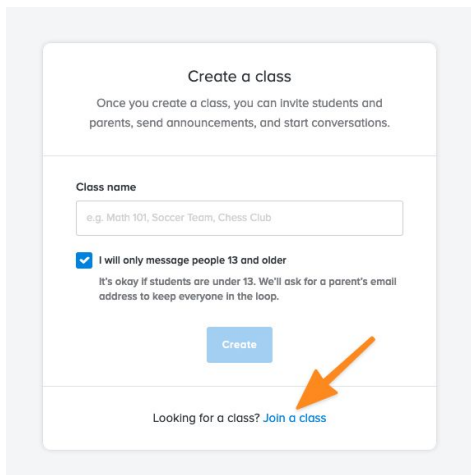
Create a class

Once you create a class, you can invite students and parents, send announcements, and start conversations.

Class name

e.g. Math 101, Soccer Team, Chess Club

I will only message people 13 and older

It's okay if students are under 13. We'll ask for a parent's email address to keep everyone in the loop.

Create

Looking for a class? Join a class